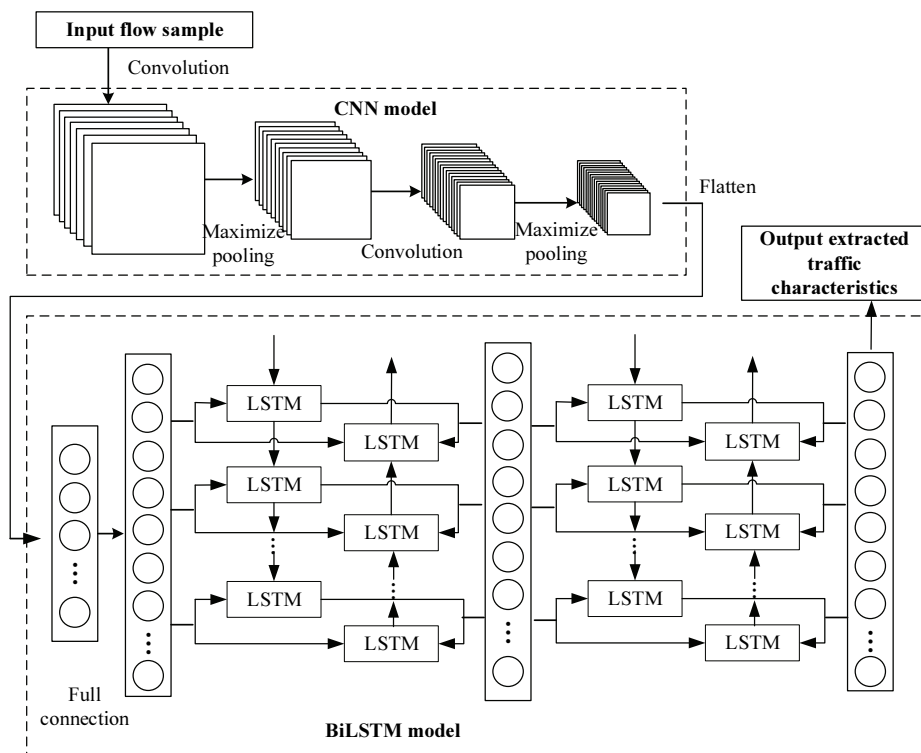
Input flow sample

Convolution

CNN model

Maximize pooling

Convolution

Maximize pooling

Flatten

Output extracted traffic characteristics

LSTM

LSTM

LSTM

LSTM

LSTM

LSTM

LSTM

LSTM

LSTM

LSTM

LSTM

LSTM

Full connection

BiLSTM model